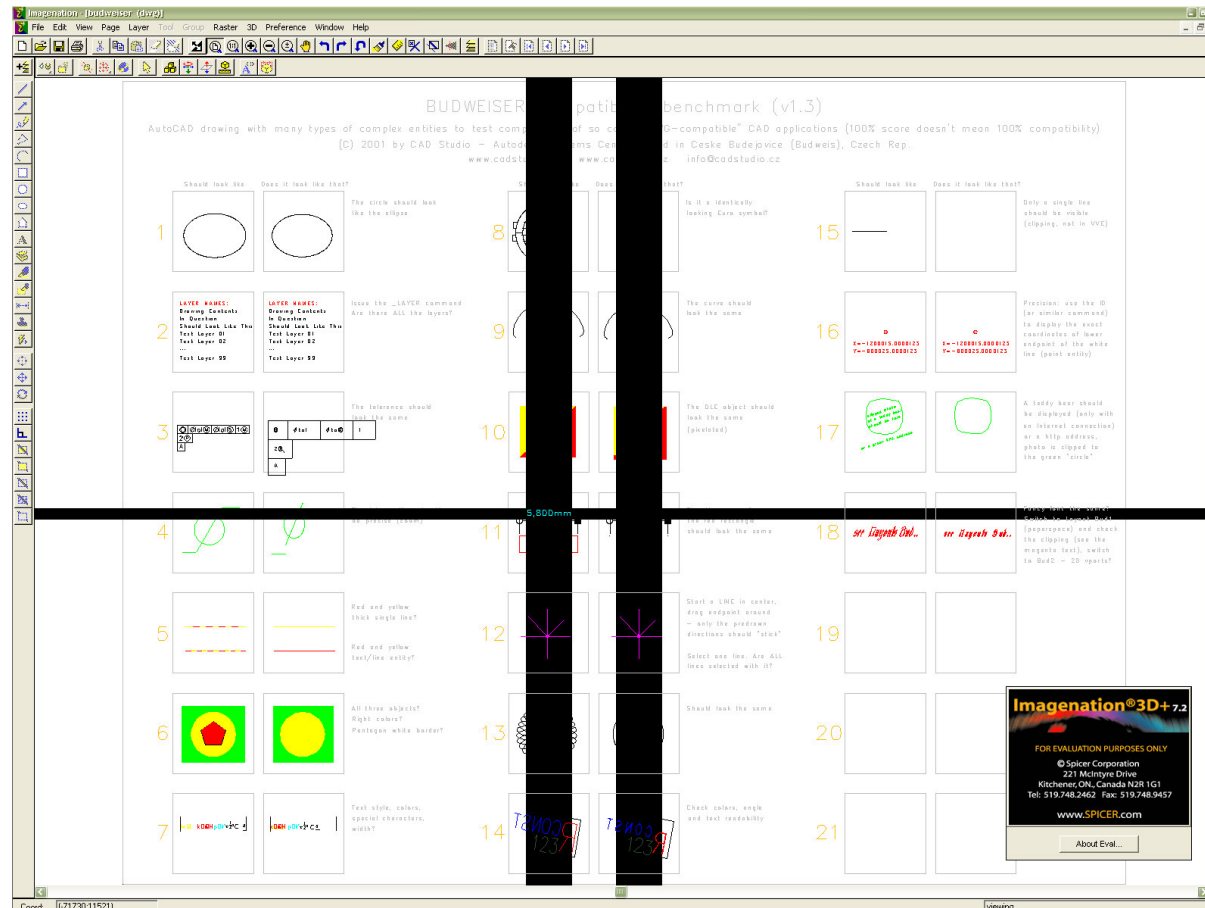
Imagenation - [budweiser (dwg)]

File Edit View Page Layer Tool Group Raster 3D Preference Window Help

BUDWEISER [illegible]mpatibi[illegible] benchmark (v1.3)

AutoCAD drawing with many types of complex entities to test comp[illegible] of so ca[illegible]G-compatible" CAD applications (100% score doesn't mean 100% compatibility)

(C) 2001 by CAD Studio - Autod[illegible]ems Cen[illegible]d in Ceske Budejovice (Budweis), Czech Rep.

www.cadstu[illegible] www.ca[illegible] info@cadstudio.cz

Should look like... Does it look like that?

1 The circle should look like the ellipse.

2 LAYER NAMES: Drawing Contents In Question Should Look Like This Test Layer 01 Test Layer 02 ... Test Layer 99

LAYER NAMES: Drawing Contents In Question Should Look Like This Test Layer 01 Test Layer 02 ... Test Layer 99

Issue the _LAYER command Are there ALL the layers?

3 The tolerance should look the same

4 ... as precise (zoom)

5 Red and yellow thick single line? Red and yellow text/line entity?

6 All three objects? Right colors? Pentagon white border?

7 Text style, colors, special characters, width?

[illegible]es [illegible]ike... Does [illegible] like that?

8 Is it a identically looking Euro symbol?

9 The curve should look the same

10 The OLE object should look the same (pixelated)

11 ... the red rectangle should look the same

5,800mm

12 Start a LINE in center, drag endpoint around - only the predrawn directions should "stick" Select one line. Are ALL lines selected with it?

13 Should look the same

14 Check colors, angle and text readability

Should look like... Does it look like that?

15 Only a single line should be visible (clipping, not in VVE)

16 Precision: use the ID (or similar command) to display the exact coordinates of lower endpoint of the white line (point entity)

X=-1200015.0000123 Y=-800025.0000123

X=-1200015.0000123 Y=-800025.0000123

17 A teddy bear should be displayed (only with an Internet connection) or a http address, photo is clipped to the green "circle"

18 Fancy font the same. Switch to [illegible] (paperspace) and check the clipping (see the magenta text), switch to Bud2 - 2D vports?

19

20

21

Imagenation®3D+ 7.2
FOR EVALUATION PURPOSES ONLY
© Spicer Corporation
221 McIntyre Drive
Kitchener, ON., Canada N2R 1G1
Tel: 519.748.2462 Fax: 519.748.9457
www.SPICER.com

About Eval...

Coord (-71730;11521)

viewing